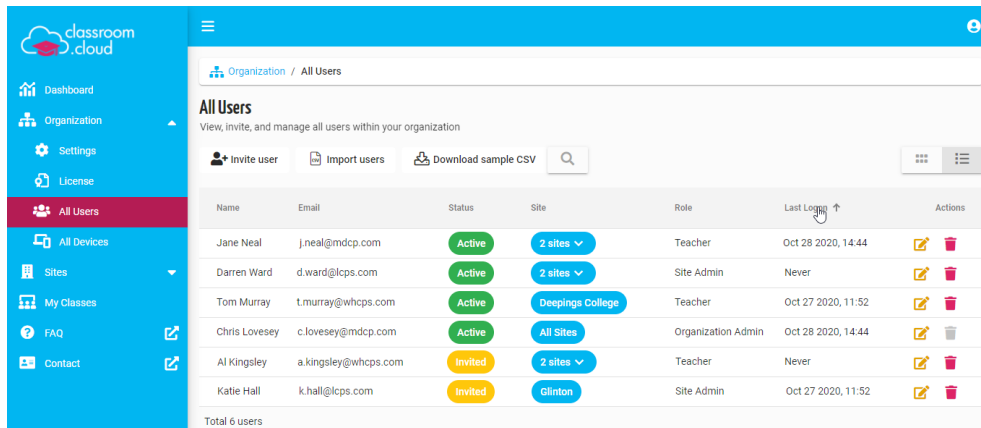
classroom .cloud

Dashboard
Organization
Settings
License
All Users
All Devices
Sites
My Classes
FAQ
Contact

Organization / All Users

All Users
View, invite, and manage all users within your organization

Invite user
Import users
Download sample CSV

| Name | Email | Status | Site | Role | Last Logon | Actions |
|---|---|---|---|---|---|---|
| Jane Neal | j.neal@mdcp.com | Active | 2 sites | Teacher | Oct 28 2020, 14:44 | |
| Darren Ward | d.ward@lcps.com | Active | 2 sites | Site Admin | Never | |
| Tom Murray | t.murray@whcps.com | Active | Deepings College | Teacher | Oct 27 2020, 11:52 | |
| Chris Lovesey | c.lovesey@mdcp.com | Active | All Sites | Organization Admin | Oct 28 2020, 14:44 | |
| Al Kingsley | a.kingsley@whcps.com | Invited | 2 sites | Teacher | Never | |
| Katie Hall | k.hall@lcps.com | Invited | Glinton | Site Admin | Oct 27 2020, 11:52 | |

Total 6 users